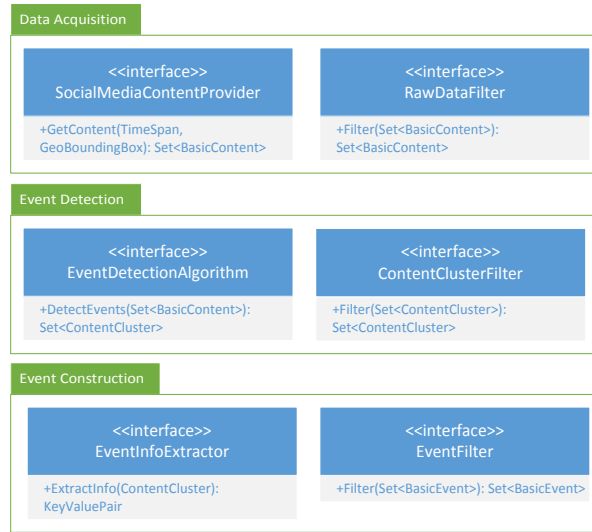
Data Acquisition

<<interface>>
SocialMediaContentProvider

+GetContent(TimeSpan, GeoBoundingBox): Set<BasicContent>

<<interface>>
RawDataFilter

+Filter(Set<BasicContent>): Set<BasicContent>

Event Detection

<<interface>>
EventDetectionAlgorithm

+DetectEvents(Set<BasicContent>): Set<ContentCluster>

<<interface>>
ContentClusterFilter

+Filter(Set<ContentCluster>): Set<ContentCluster>

Event Construction

<<interface>>
EventInfoExtractor

+ExtractInfo(ContentCluster): KeyValuePair

<<interface>>
EventFilter

+Filter(Set<BasicEvent>): Set<BasicEvent>